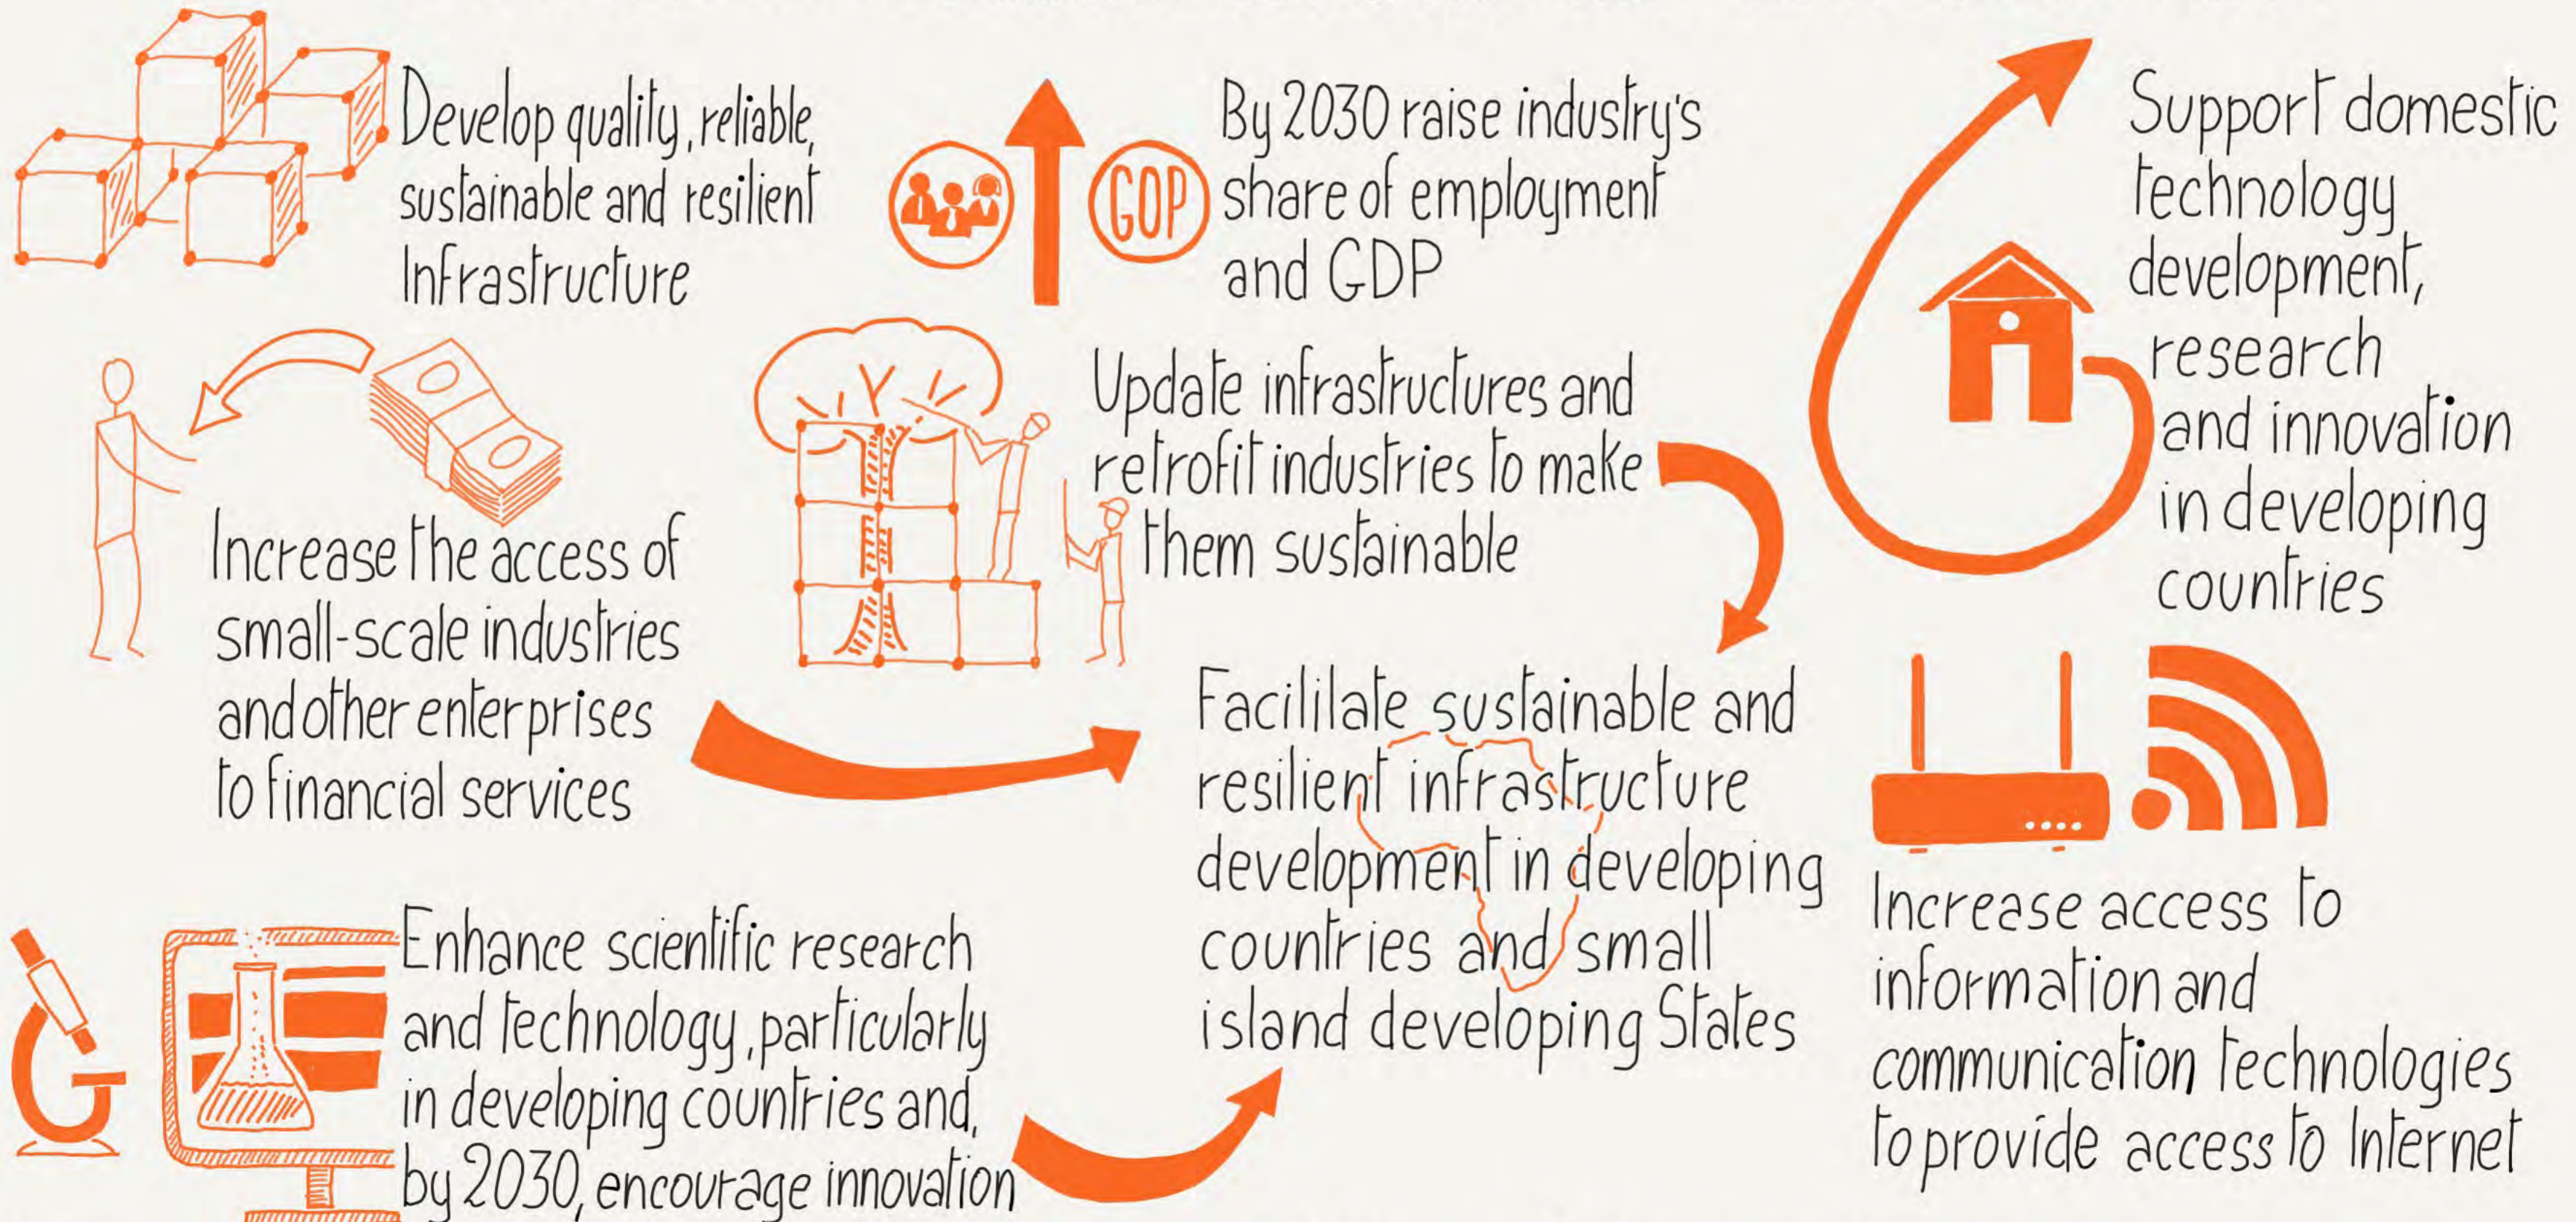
Develop quality, reliable, sustainable and resilient Infrastructure

GDP

By 2030 raise industry's share of employment and GDP

Support domestic technology development, research and innovation in developing countries

Update infrastructures and retrofit industries to make them sustainable

Increase the access of small-scale industries and other enterprises to financial services

Facilitate sustainable and resilient infrastructure development in developing countries and small island developing States

Increase access to information and communication technologies to provide access to Internet

Enhance scientific research and technology, particularly in developing countries and, by 2030, encourage innovation